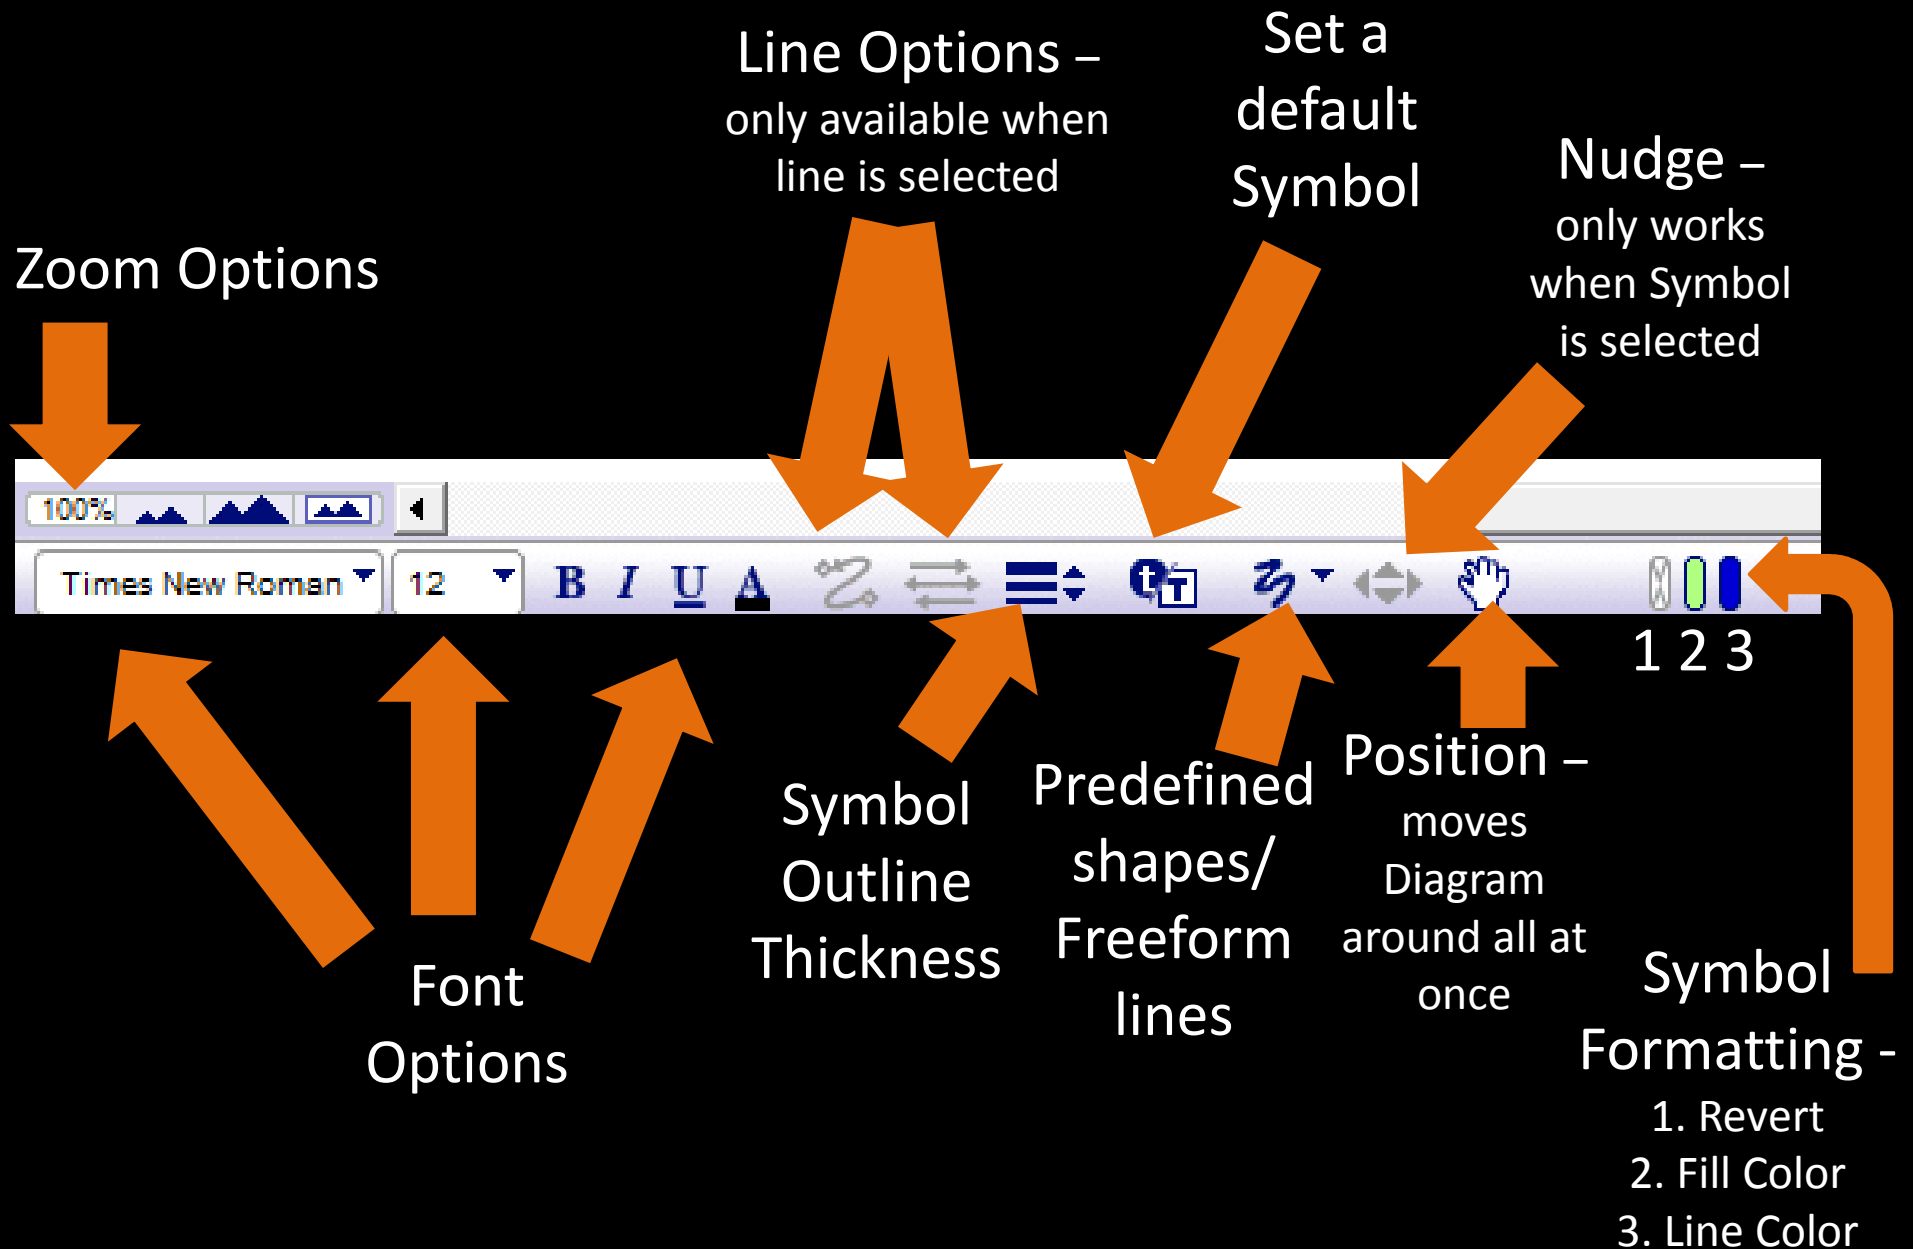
Line Options – only available when line is selected

Set a default Symbol

Nudge – only works when Symbol is selected

Zoom Options

100%

Times New Roman

12

B I U A

1 2 3

Symbol Outline Thickness

Predefined shapes/ Freeform lines

Position – moves Diagram around all at once

Font Options

Symbol Formatting -
1. Revert
2. Fill Color
3. Line Color